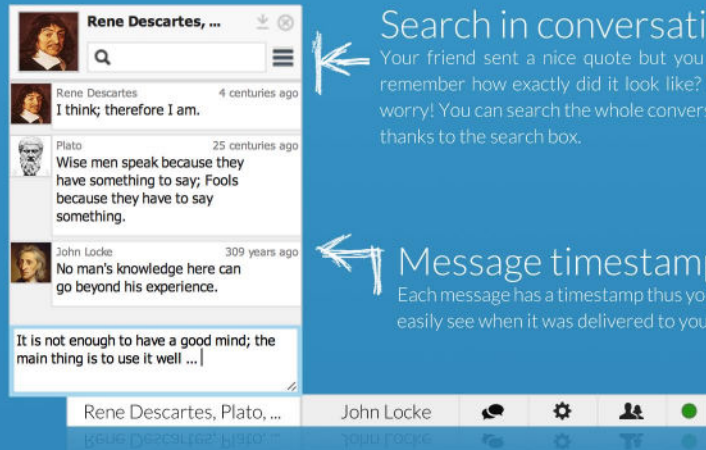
Rene Descartes, ...

Rene Descartes 4 centuries ago
I think; therefore I am.

Plato 25 centuries ago
Wise men speak because they have something to say; Fools because they have to say something.

John Locke 309 years ago
No man's knowledge here can go beyond his experience.

It is not enough to have a good mind; the main thing is to use it well ...

Search in conversati
Your friend sent a nice quote but you remember how exactly did it look like? worry! You can search the whole convers thanks to the search box.

Message timestamp
Each message has a timestamp thus yo easily see when it was delivered to you

Rene Descartes, Plato, ...
John Locke